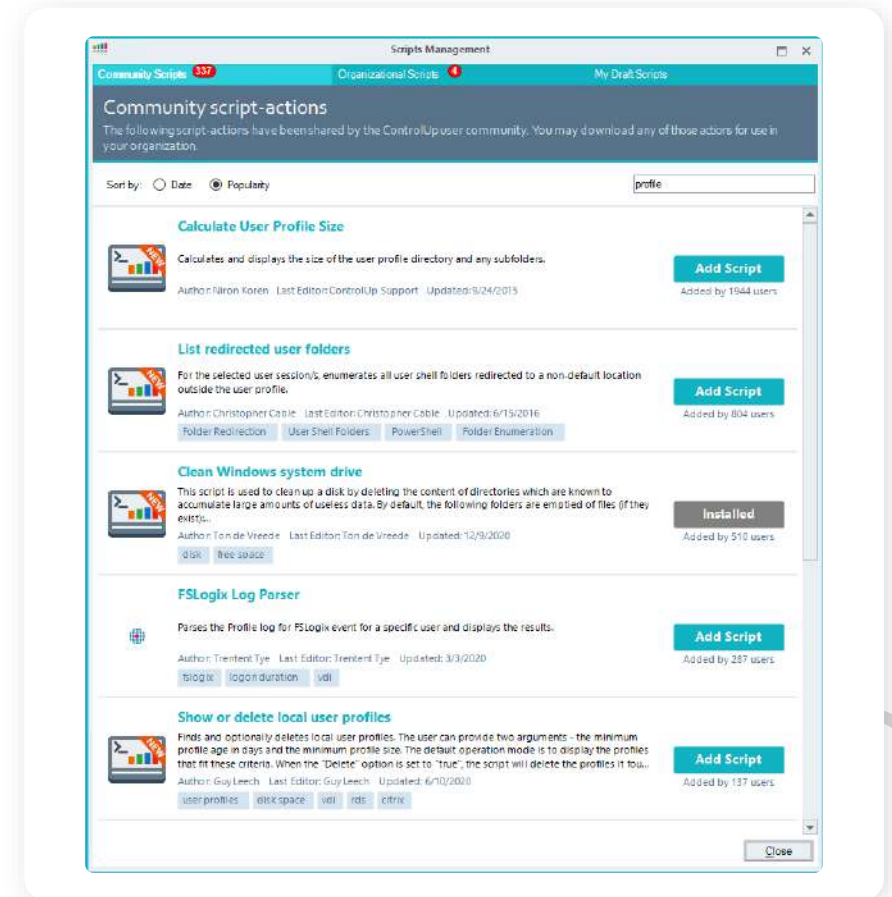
Scripts Management

Community Scripts 337
Organizational Scripts 4
My Draft Scripts

Community script-actions

The following script-actions have been shared by the ControlUp user community. You may download any of those actions for use in your organization.

Sort by: Date Popularity

profile

Calculate User Profile Size

Calculates and displays the size of the user profile directory and any subfolders.

Author: Niron Koren Last Editor: ControlUp Support Updated: 9/24/2015

Add Script
Added by 1944 users

List redirected user folders

For the selected user session/s, enumerates all user shell folders redirected to a non-default location outside the user profile.

Author: Christopher Cable Last Editor: Christopher Cable Updated: 6/15/2016

Folder Redirection User Shell Folders PowerShell Folder Enumeration

Add Script
Added by 804 users

Clean Windows system drive

This script is used to clean up a disk by deleting the content of directories which are known to accumulate large amounts of useless data. By default, the following folders are emptied of files (if they exist):.

Author: Ton de Vreede Last Editor: Ton de Vreede Updated: 12/9/2020

disk free space

Installed
Added by 510 users

FSLogix Log Parser

Parses the Profile log for FSLogix event for a specific user and displays the results.

Author: Trentent Tye Last Editor: Trentent Tye Updated: 3/3/2020

fslogix logon duration vdi

Add Script
Added by 287 users

Show or delete local user profiles

Finds and optionally deletes local user profiles. The user can provide two arguments - the minimum profile age in days and the minimum profile size. The default operation mode is to display the profiles that fit these criteria. When the "Delete" option is set to "true", the script will delete the profiles it fou...

Author: Guy Leech Last Editor: Guy Leech Updated: 6/10/2020

user profiles disk space vdi rds citrix

Add Script
Added by 137 users

Close